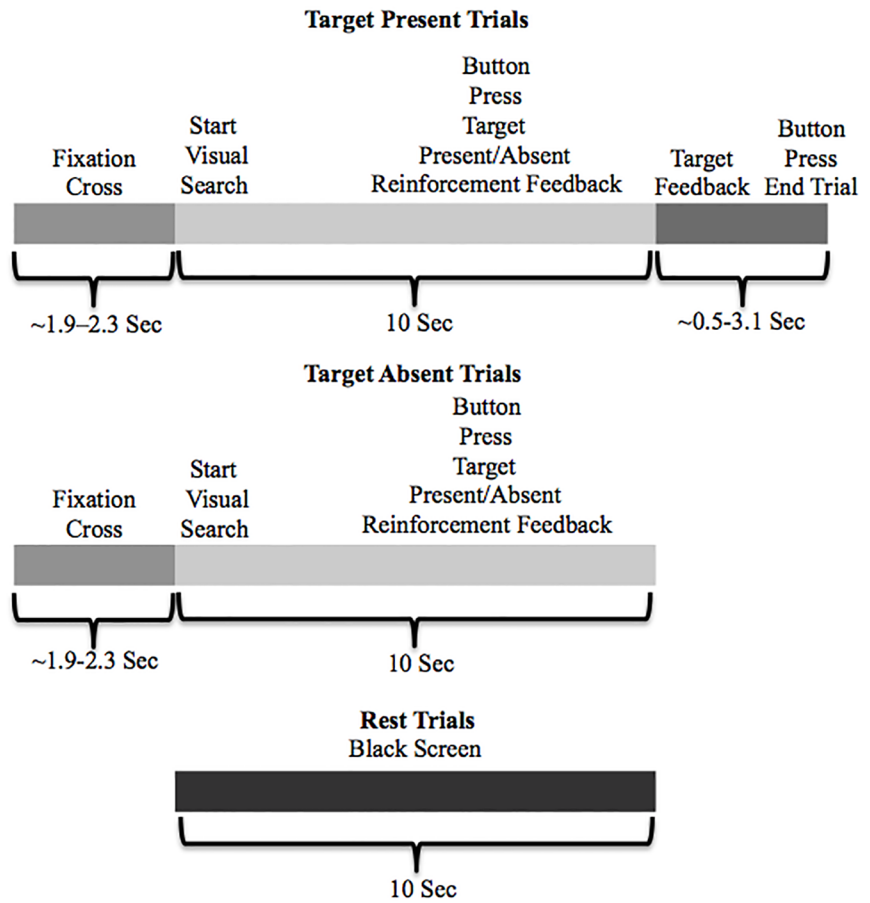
Target Present Trials

Fixation Cross

Start Visual Search

Button Press Target Present/Absent Reinforcement Feedback

Target Feedback

Button Press End Trial

~1.9–2.3 Sec

10 Sec

~0.5-3.1 Sec

Target Absent Trials

Fixation Cross

Start Visual Search

Button Press Target Present/Absent Reinforcement Feedback

~1.9-2.3 Sec

10 Sec

Rest Trials
Black Screen

10 Sec